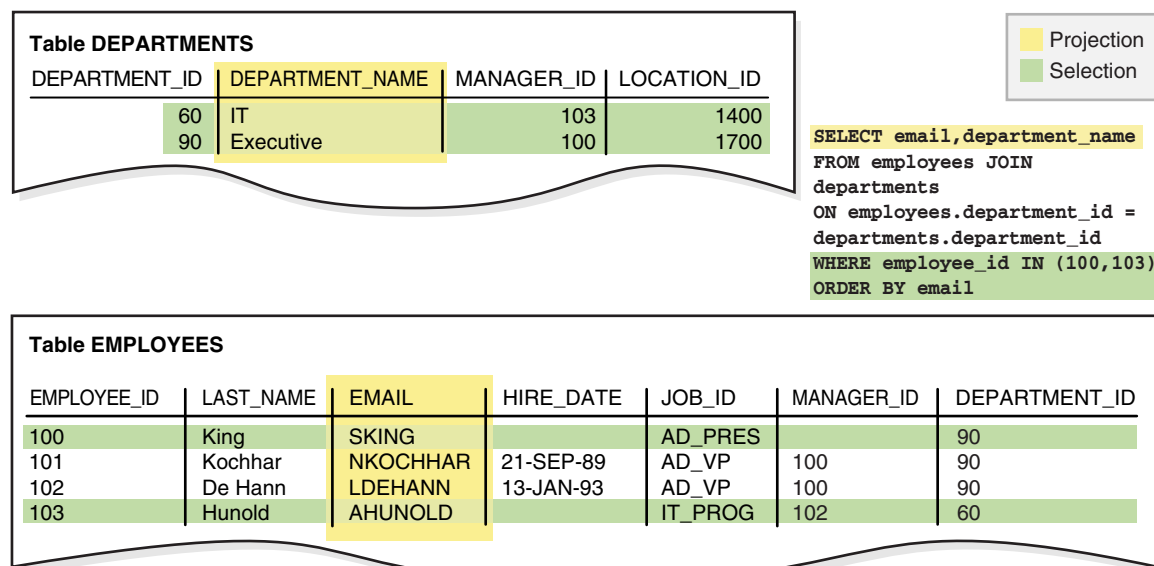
Table DEPARTMENTS

| DEPARTMENT_ID | DEPARTMENT_NAME | MANAGER_ID | LOCATION_ID |
|---|---|---|---|
| 60 | IT | 103 | 1400 |
| 90 | Executive | 100 | 1700 |

Projection
Selection

SELECT email,department_name
FROM employees JOIN
departments
ON employees.department_id =
departments.department_id
WHERE employee_id IN (100,103)
ORDER BY email

Table EMPLOYEES

| EMPLOYEE_ID | LAST_NAME | EMAIL | HIRE_DATE | JOB_ID | MANAGER_ID | DEPARTMENT_ID |
|---|---|---|---|---|---|---|
| 100 | King | SKING | | AD_PRES | | 90 |
| 101 | Kochhar | NKOCHHAR | 21-SEP-89 | AD_VP | 100 | 90 |
| 102 | De Hann | LDEHANN | 13-JAN-93 | AD_VP | 100 | 90 |
| 103 | Hunold | AHUNOLD | | IT_PROG | 102 | 60 |